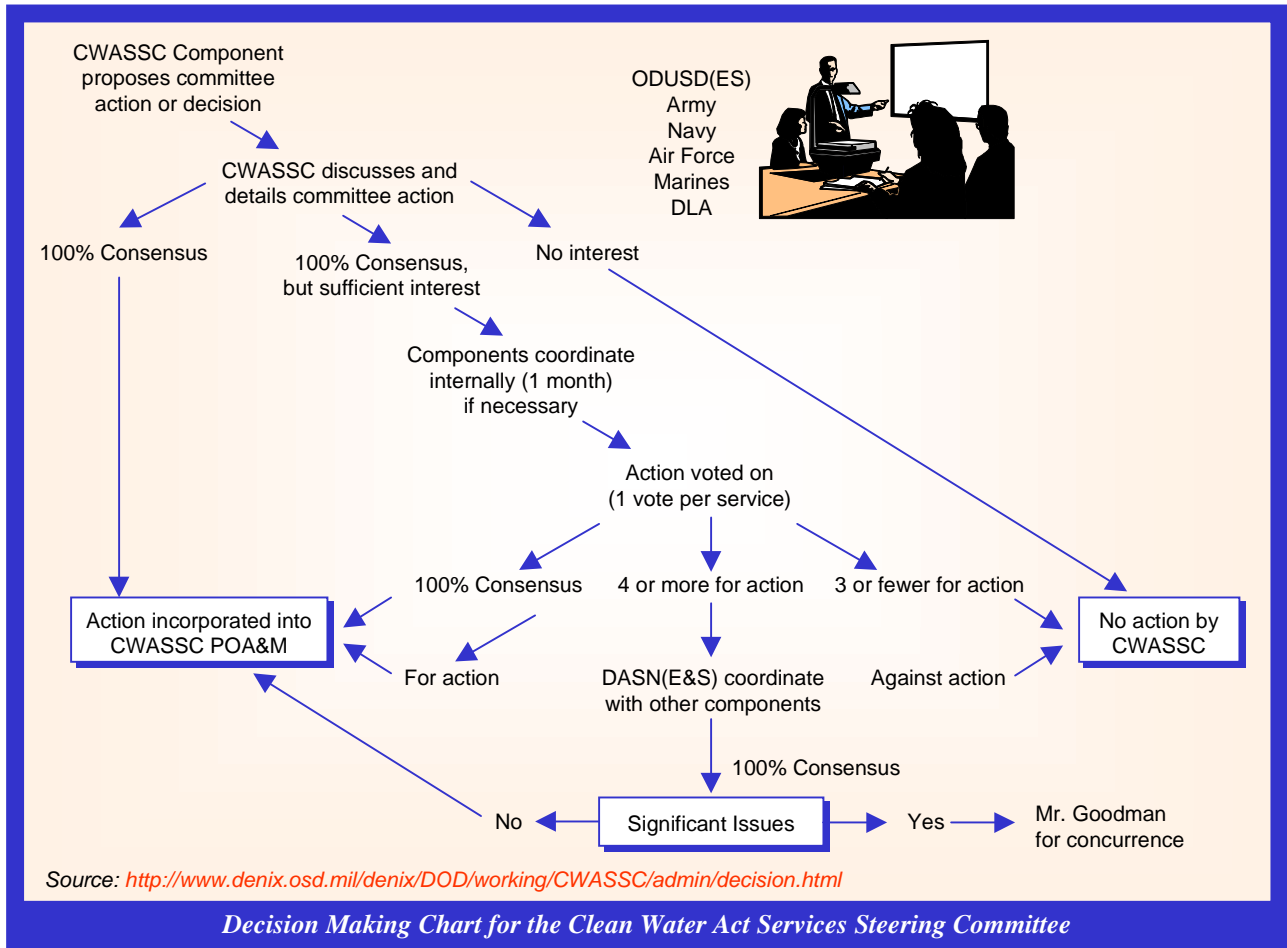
CWASSC Component proposes committee action or decision

ODUSD(ES)
Army
Navy
Air Force
Marines
DLA

CWASSC discusses and details committee action

100% Consensus

100% Consensus, but sufficient interest

No interest

Components coordinate internally (1 month) if necessary

Action voted on (1 vote per service)

100% Consensus

4 or more for action

3 or fewer for action

Action incorporated into CWASSC POA&M

No action by CWASSC

For action

DASN(E&S) coordinate with other components

Against action

100% Consensus

No

Significant Issues

Yes

Mr. Goodman for concurrence

Source: http://www.denix.osd.mil/denix/DOD/working/CWASSC/admin/decision.html

Decision Making Chart for the Clean Water Act Services Steering Committee